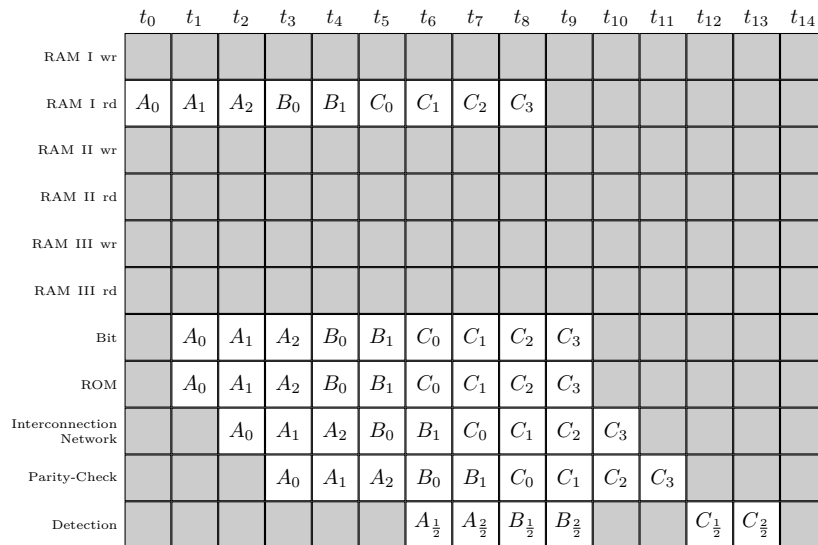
| | $t_0$ | $t_1$ | $t_2$ | $t_3$ | $t_4$ | $t_5$ | $t_6$ | $t_7$ | $t_8$ | $t_9$ | $t_{10}$ | $t_{11}$ | $t_{12}$ | $t_{13}$ | $t_{14}$ |
|---|---|---|---|---|---|---|---|---|---|---|---|---|---|---|---|
| RAM I wr | | | | | | | | | | | | | | | |
| RAM I rd | $A_0$ | $A_1$ | $A_2$ | $B_0$ | $B_1$ | $C_0$ | $C_1$ | $C_2$ | $C_3$ | | | | | | |
| RAM II wr | | | | | | | | | | | | | | | |
| RAM II rd | | | | | | | | | | | | | | | |
| RAM III wr | | | | | | | | | | | | | | | |
| RAM III rd | | | | | | | | | | | | | | | |
| Bit | | $A_0$ | $A_1$ | $A_2$ | $B_0$ | $B_1$ | $C_0$ | $C_1$ | $C_2$ | $C_3$ | | | | | |
| ROM | | $A_0$ | $A_1$ | $A_2$ | $B_0$ | $B_1$ | $C_0$ | $C_1$ | $C_2$ | $C_3$ | | | | | |
| Interconnection Network | | | $A_0$ | $A_1$ | $A_2$ | $B_0$ | $B_1$ | $C_0$ | $C_1$ | $C_2$ | $C_3$ | | | | |
| Parity-Check | | | | $A_0$ | $A_1$ | $A_2$ | $B_0$ | $B_1$ | $C_0$ | $C_1$ | $C_2$ | $C_3$ | | | |
| Detection | | | | | | | $A_{\frac{1}{2}}$ | $A_{\frac{2}{2}}$ | $B_{\frac{1}{2}}$ | $B_{\frac{2}{2}}$ | | | $C_{\frac{1}{2}}$ | $C_{\frac{2}{2}}$ | |